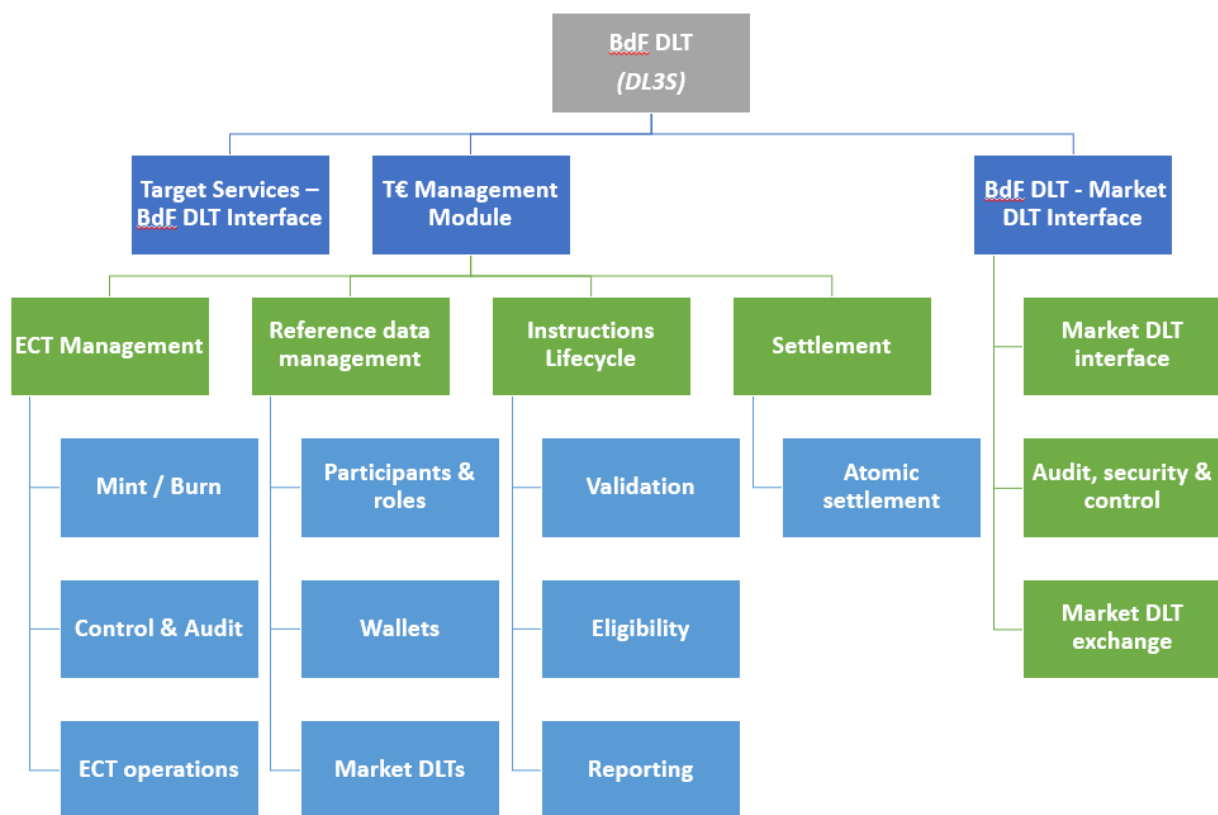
BdF DLT
(DL3S)

Target Services – BdF DLT Interface

T€ Management Module

BdF DLT - Market DLT Interface

ECT Management

Reference data management

Instructions Lifecycle

Settlement

Market DLT interface

Mint / Burn

Participants & roles

Validation

Atomic settlement

Audit, security & control

Control & Audit

Wallets

Eligibility

Market DLT exchange

ECT operations

Market DLTs

Reporting